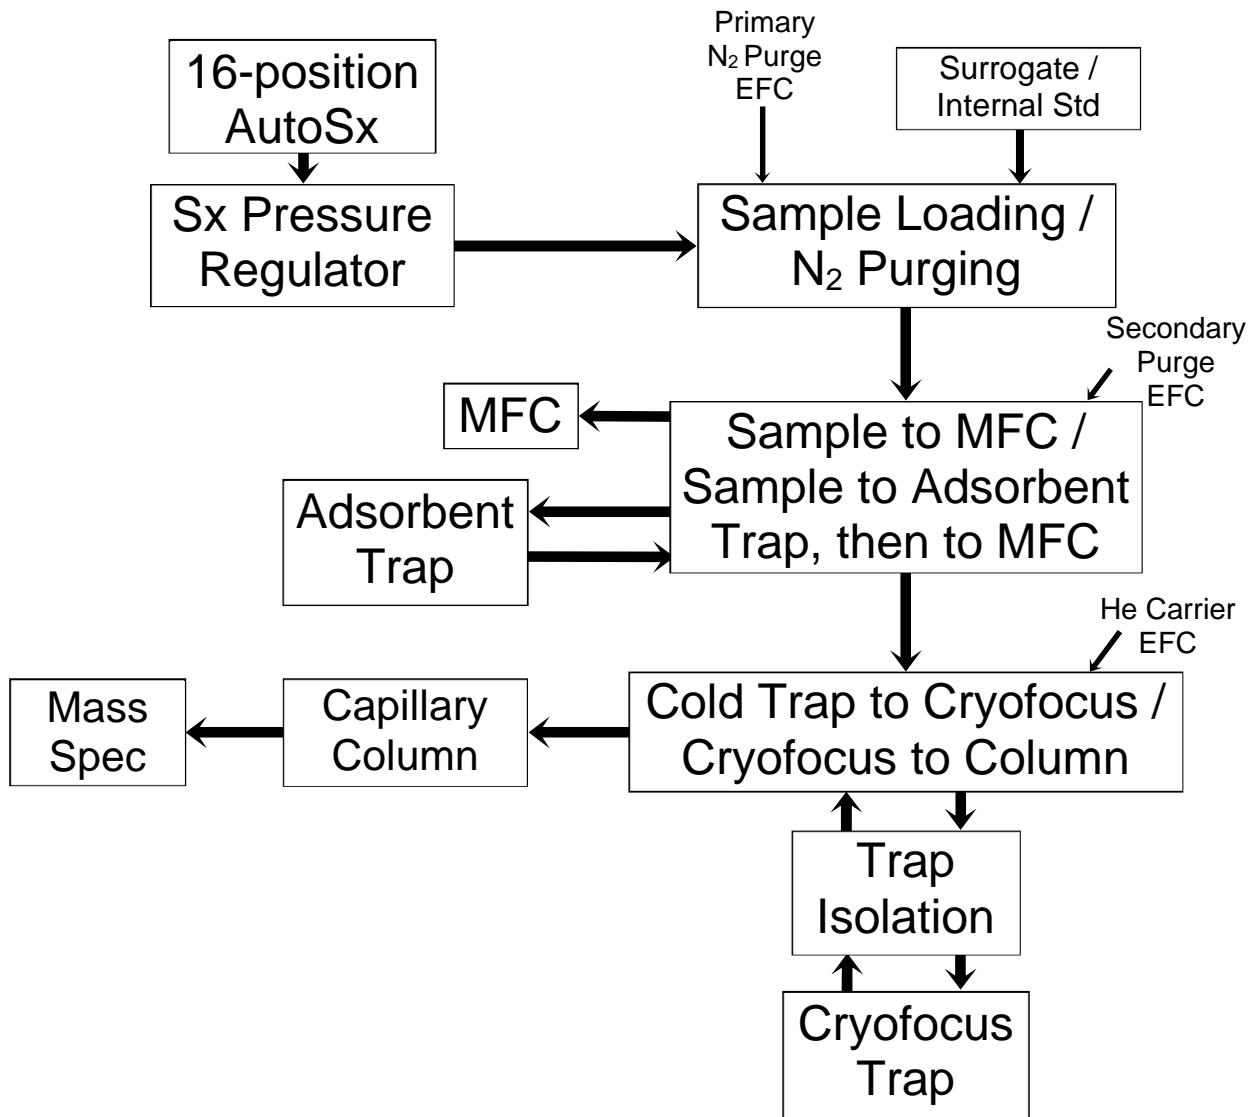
16-position AutoSx

Primary $N_2$ Purge EFC

Surrogate / Internal Std

Sx Pressure Regulator

Sample Loading / $N_2$ Purging

Secondary Purge EFC

MFC

Sample to MFC / Sample to Adsorbent Trap, then to MFC

Adsorbent Trap

He Carrier EFC

Mass Spec

Capillary Column

Cold Trap to Cryofocus / Cryofocus to Column

Trap Isolation

Cryofocus Trap